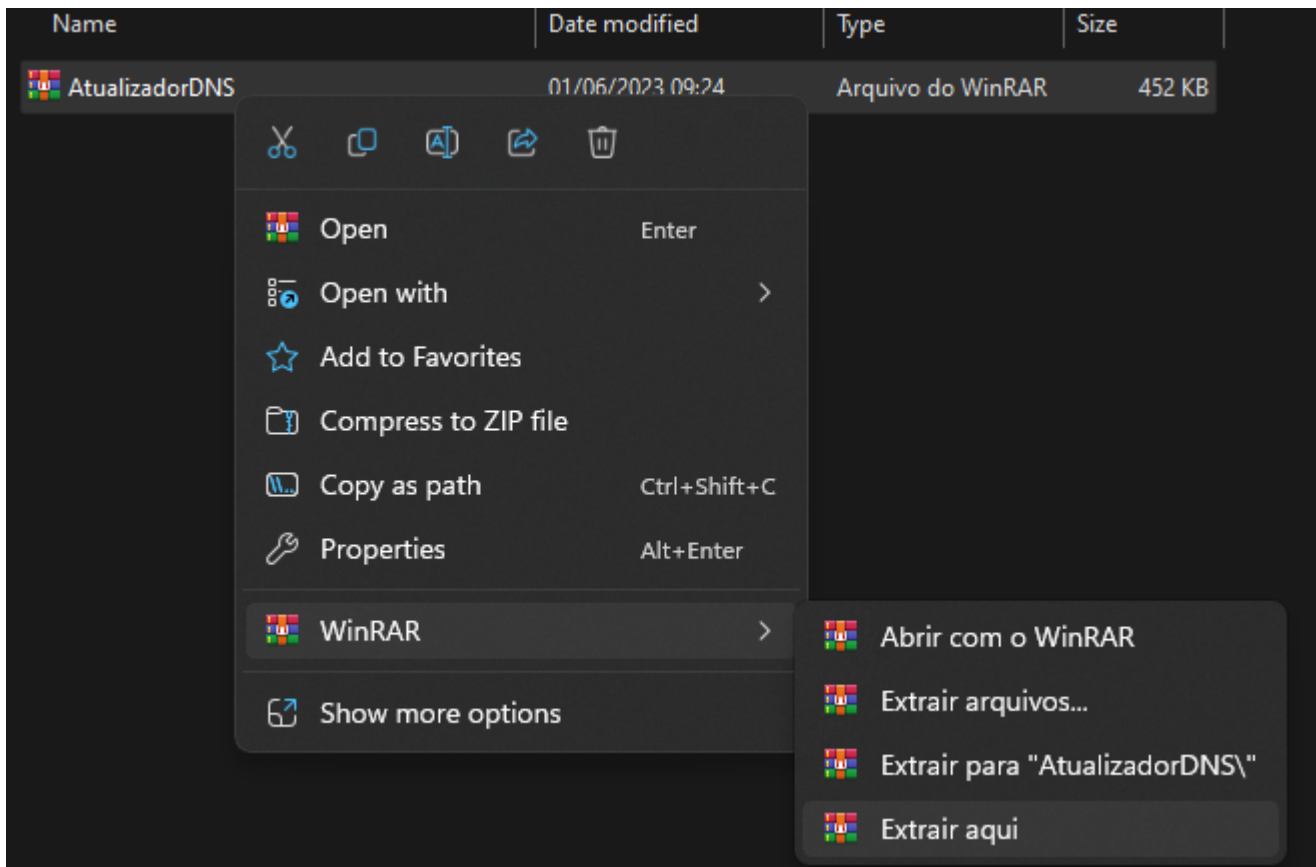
| Name | Date modified | Type | Size |
|---|---|---|---|
| AtualizadorDNS | 01/06/2023 09:24 | Arquivo do WinRAR | 452 KB |

Open Enter
Open with
Add to Favorites
Compress to ZIP file
Copy as path Ctrl+Shift+C
Properties Alt+Enter
WinRAR
Show more options

Abrir com o WinRAR
Extrair arquivos...
Extrair para "AtualizadorDNS\"
Extrair aqui